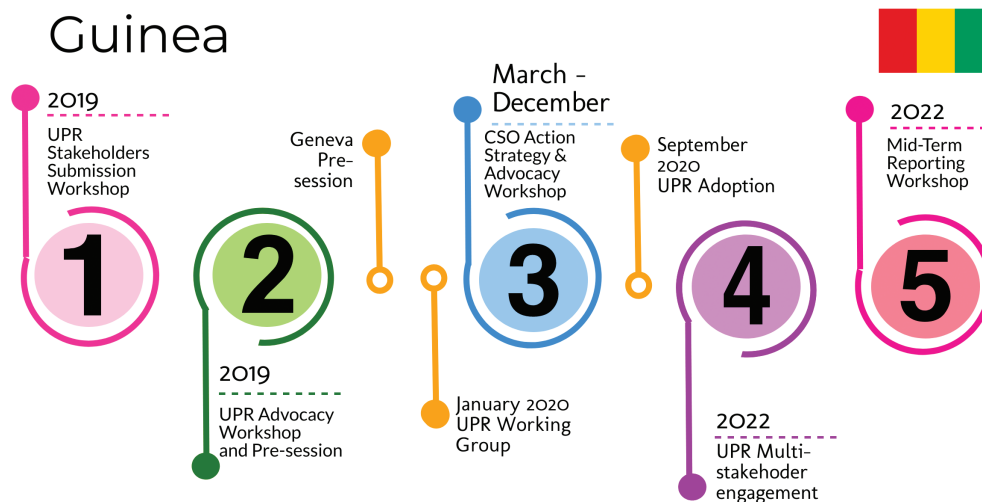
Guinea

2019
UPR Stakeholders Submission Workshop

1

2

2019
UPR Advocacy Workshop and Pre-session

Geneva Pre-session

January 2020
UPR Working Group

March - December
CSO Action Strategy & Advocacy Workshop

3

September 2020
UPR Adoption

4

2022
UPR Multi-stakehoder engagement

2022
Mid-Term Reporting Workshop

5